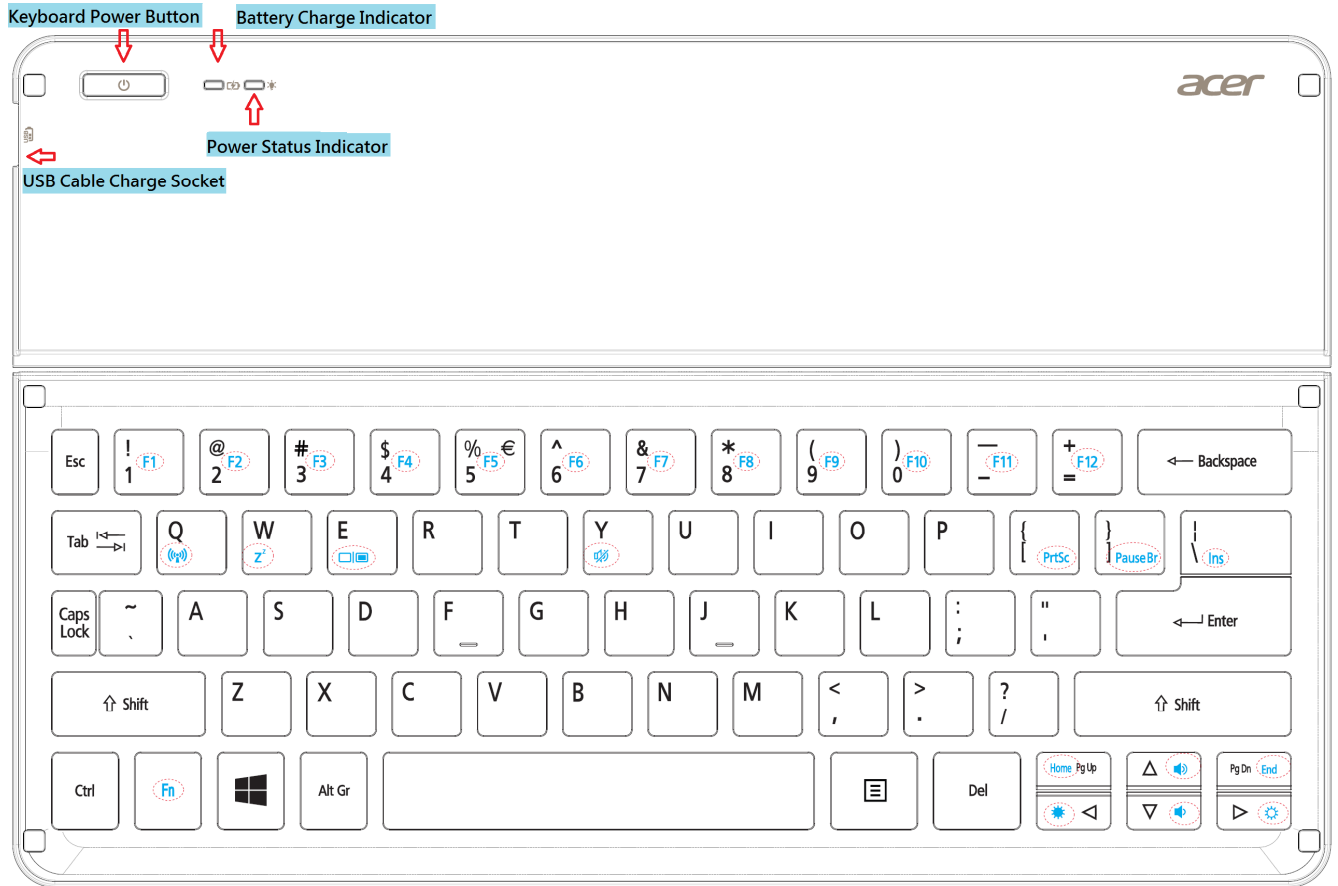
Keyboard Power Button
Battery Charge Indicator
acer
Power Status Indicator
USB Cable Charge Socket

Esc
! 1 F1
@ 2 F2
# 3 F3
$ 4 F4
% 5 F5 €
^ 6 F6
& 7 F7
* 8 F8
( 9 F9
) 0 F10
— – F11
+ = F12
Backspace

Tab
Q
W $z^z$
E
R
T
Y
U
I
O
P
{ [ PrtSc
} ] Pause Br
| \ Ins

Caps Lock
~ `
A
S
D
F
G
H
J
K
L
: ;
" '
Enter

Shift
Z
X
C
V
B
N
M
< ,
> .
? /
Shift

Ctrl
Fn
Alt Gr
Del
Home Pg Up
Pg Dn End